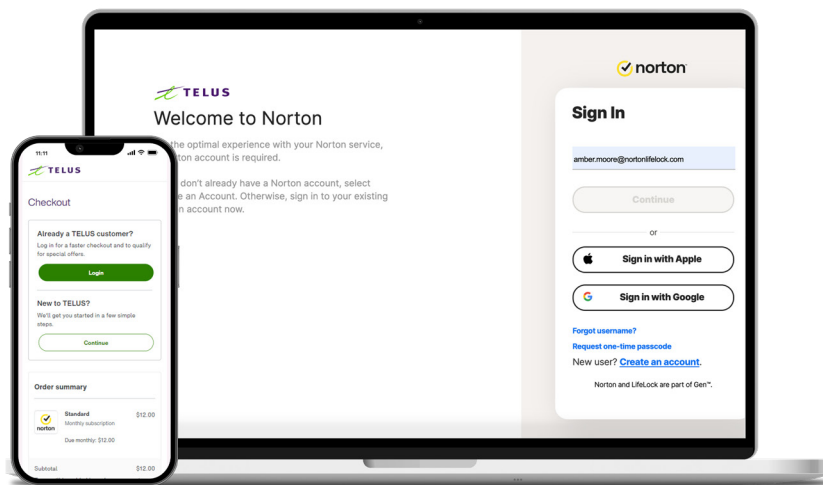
TELUS
Welcome to Norton

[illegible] the optimal experience with your Norton service, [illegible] norton account is required.

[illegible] don't already have a Norton account, select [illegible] an Account. Otherwise, sign in to your existing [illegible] account now.

norton

Sign In

amber.moore@nortonlifelock.com

Continue

or

Sign in with Apple

Sign in with Google

Forgot username?
Request one-time passcode
New user? Create an account.

Norton and LifeLock are part of Gen™.

11:11

TELUS

Checkout

Already a TELUS customer?
Log in for a faster checkout and to qualify for special offers.

Login

New to TELUS?
We'll get you started in a few simple steps.

Continue

Order summary

norton
Standard
Monthly subscription
$12.00
Due monthly: $12.00

Subtotal
$12.00